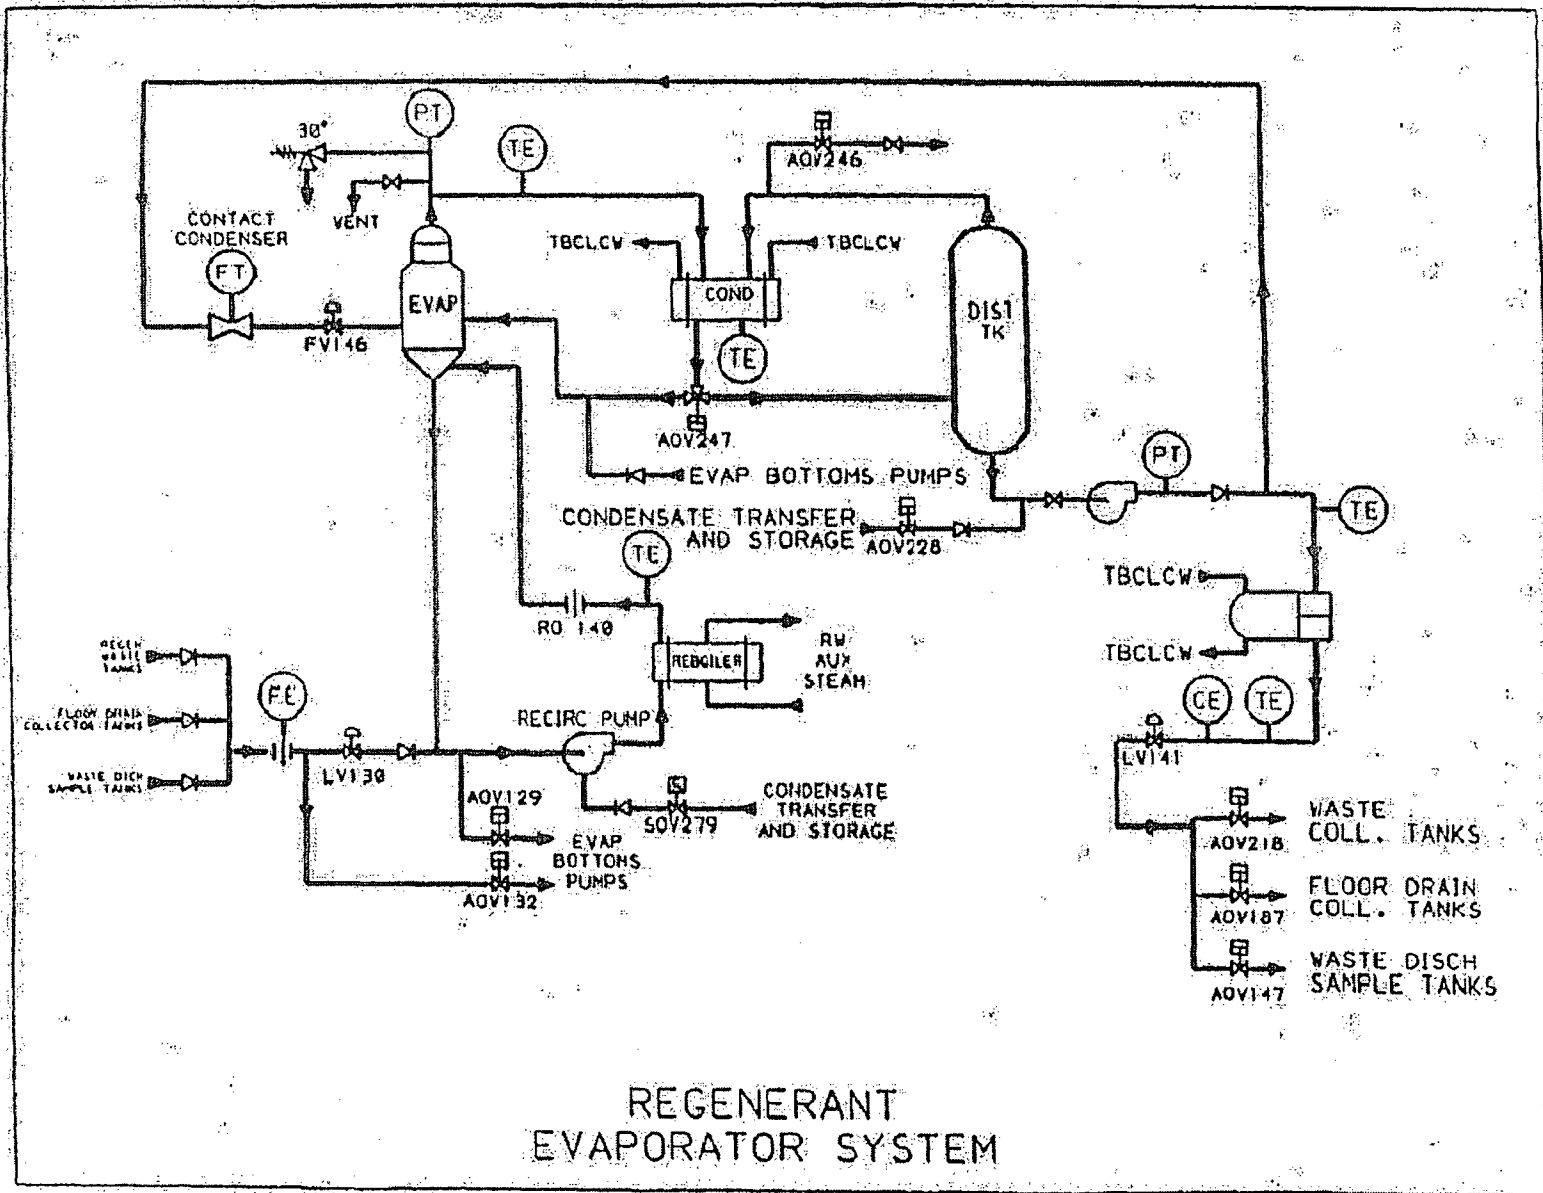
PT
30°
TE
AOV246
CONTACT CONDENSER
VENT
TBCLCW
TBCLCW
FT
EVAP
COND
DIST TK
FV146
TE
AOV247
EVAP BOTTOMS PUMPS
PT
CONDENSATE TRANSFER AND STORAGE
AOV228
TE
TE
TBCLCW
RO 140
REBOILER
RW AUX STEAM
TBCLCW
REGEN WASTE TANKS
FLOOR DRAIN COLLECTOR TANKS
WASTE DISCH SAMPLE TANKS
FE
RECIRC PUMP
CE
TE
LV130
LV141
AOV129
CONDENSATE TRANSFER AND STORAGE
SOV279
EVAP BOTTOMS PUMPS
AOV132
WASTE COLL. TANKS
AOV218
FLOOR DRAIN COLL. TANKS
AOV187
WASTE DISCH SAMPLE TANKS
AOV147

REGENERANT EVAPORATOR SYSTEM